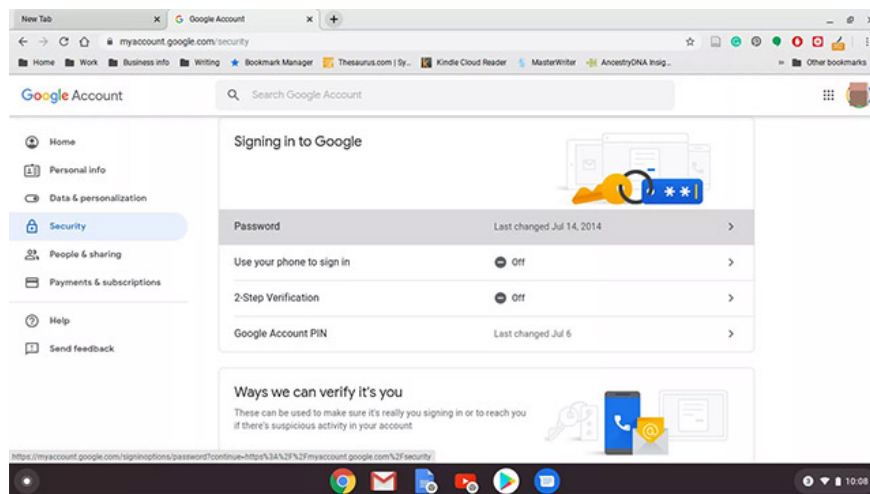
New Tab × Google Account × +

myaccount.google.com/security

Home Work Business info Writing Bookmark Manager Thesaurus.com | Sy... Kindle Cloud Reader MasterWriter AncestryDNA Insig... » Other bookmarks

Google Account

Search Google Account

Home
Personal info
Data & personalization
Security
People & sharing
Payments & subscriptions
Help
Send feedback

Signing in to Google

**

| | | |
|---|---|---|
| Password | Last changed Jul 14, 2014 | > |
| Use your phone to sign in | Off | > |
| 2-Step Verification | Off | > |
| Google Account PIN | Last changed Jul 6 | > |

Ways we can verify it's you

These can be used to make sure it's really you signing in or to reach you if there's suspicious activity in your account

https://myaccount.google.com/signinoptions/password?continue=https%3A%2F%2Fmyaccount.google.com%2Fsecurity

10:08